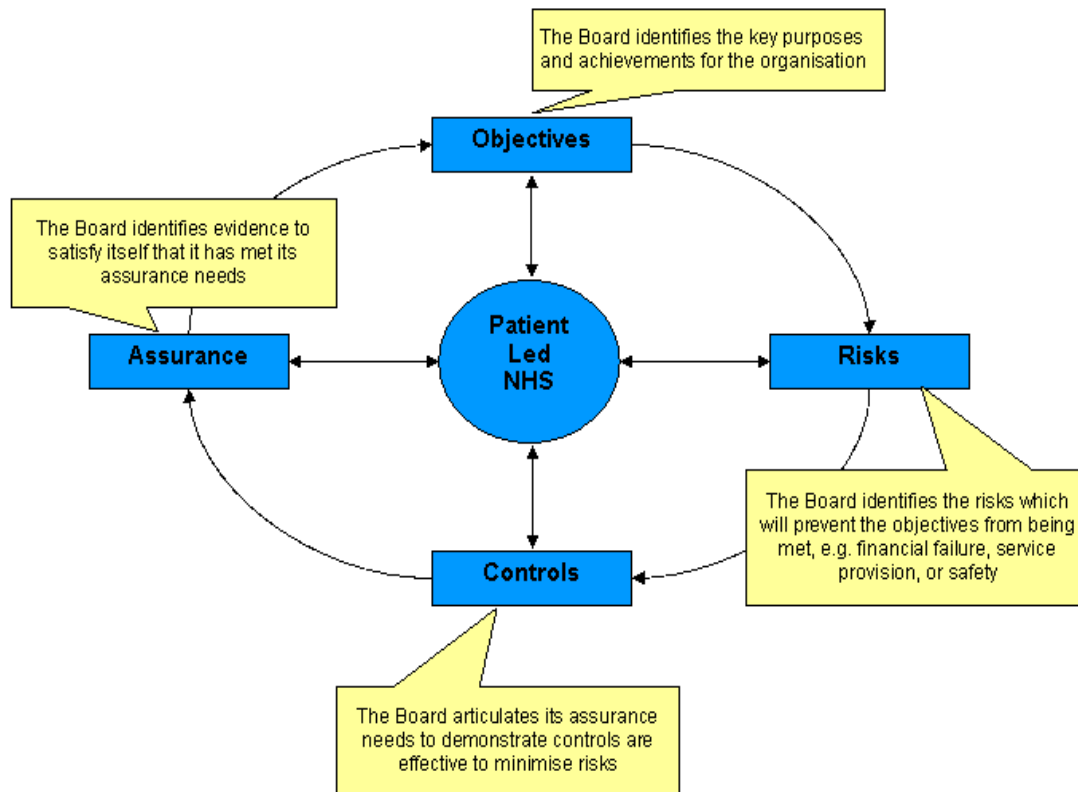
The Board identifies the key purposes and achievements for the organisation

Objectives

The Board identifies evidence to satisfy itself that it has met its assurance needs

Assurance

Patient Led NHS

Risks

The Board identifies the risks which will prevent the objectives from being met, e.g. financial failure, service provision, or safety

Controls

The Board articulates its assurance needs to demonstrate controls are effective to minimise risks